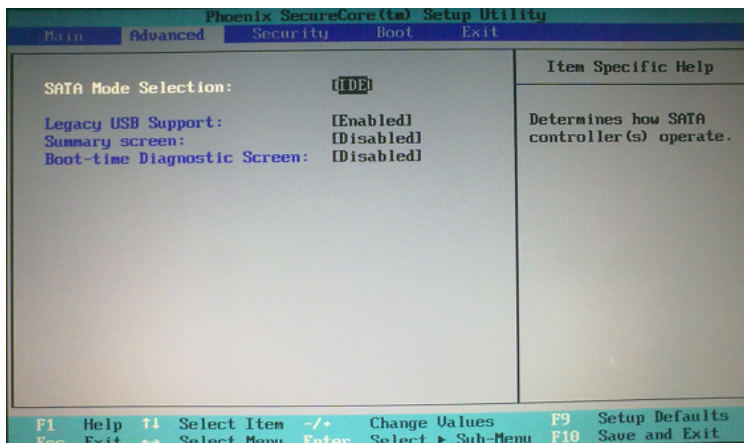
Phoenix SecureCore(tm) Setup Utility
Main Advanced Security Boot Exit

SATA Mode Selection: [IDE]

Legacy USB Support: [Enabled]
Summary screen: [Disabled]
Boot-time Diagnostic Screen: [Disabled]

Item Specific Help

Determines how SATA controller(s) operate.

F1 Help ↑↓ Select Item -/+ Change Values F9 Setup Defaults
Esc Exit ↔ Select Menu Enter Select ▸ Sub-Menu F10 Save and Exit